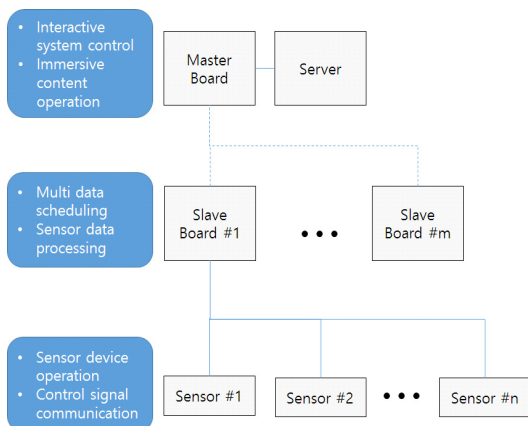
• Interactive system control
• Immersive content operation

Master Board

Server

• Multi data scheduling
• Sensor data processing

Slave Board #1

• • •

Slave Board #m

• Sensor device operation
• Control signal communication

Sensor #1

Sensor #2

• • •

Sensor #n